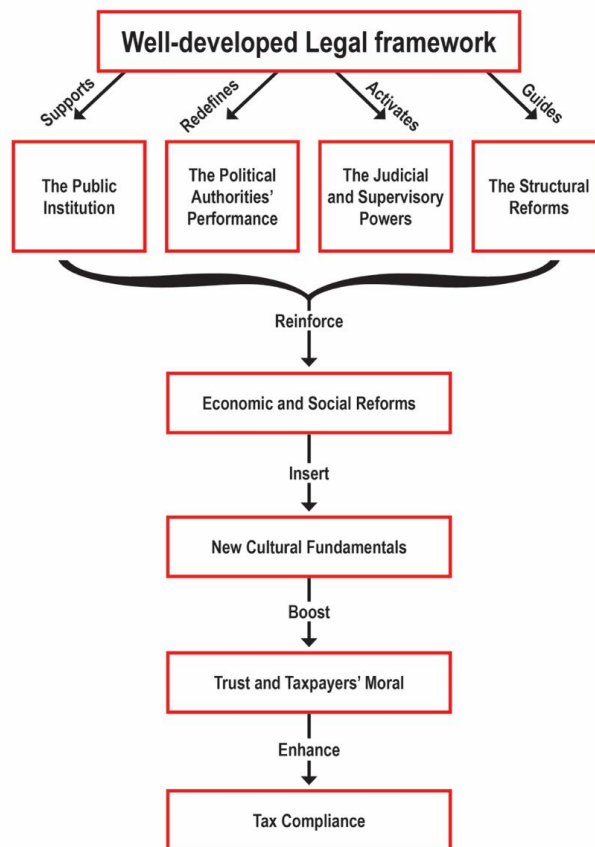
Well-developed Legal framework

Supports

Redefines

Activates

Guides

The Public Institution

The Political Authorities' Performance

The Judicial and Supervisory Powers

The Structural Reforms

Reinforce

Economic and Social Reforms

Insert

New Cultural Fundamentals

Boost

Trust and Taxpayers' Moral

Enhance

Tax Compliance